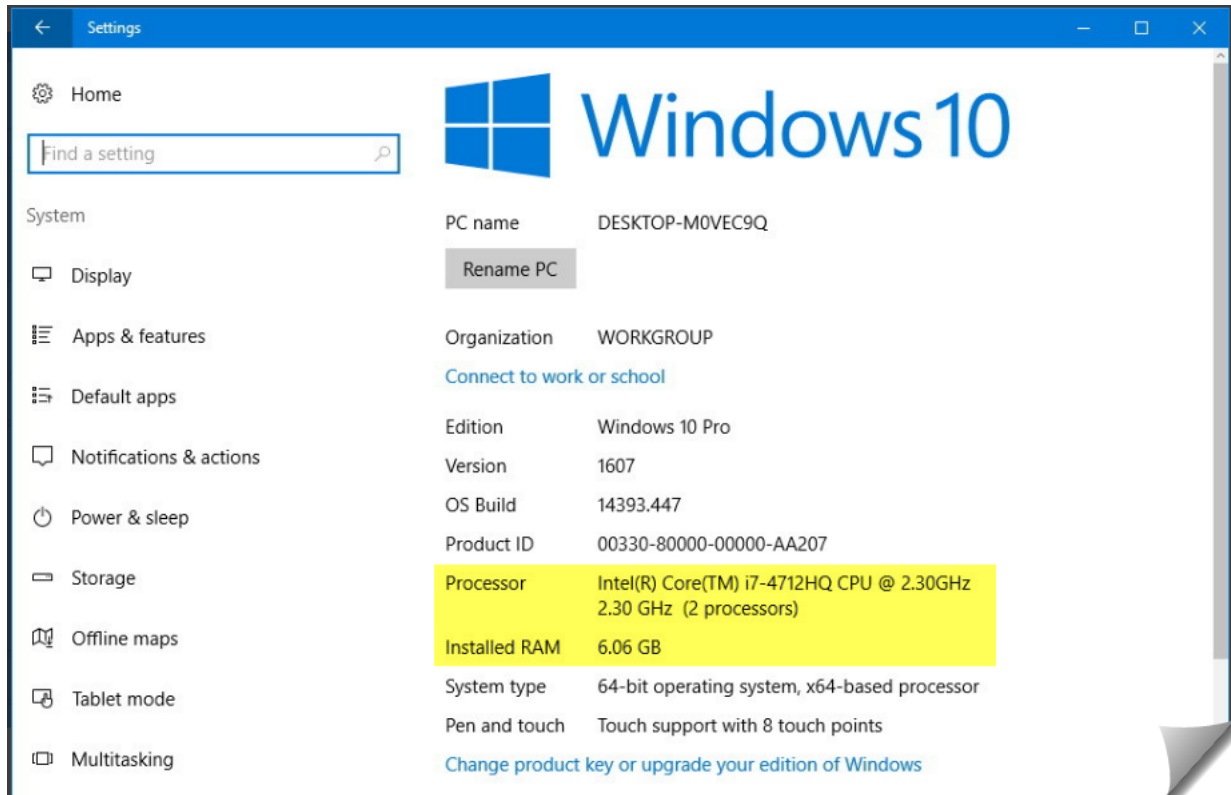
Settings

Home

Find a setting

System

Display

Apps & features

Default apps

Notifications & actions

Power & sleep

Storage

Offline maps

Tablet mode

Multitasking

Windows 10

| | |
|---|---|
| PC name | DESKTOP-M0VEC9Q |

Rename PC

| | |
|---|---|
| Organization | WORKGROUP |

Connect to work or school

| | |
|---|---|
| Edition | Windows 10 Pro |
| Version | 1607 |
| OS Build | 14393.447 |
| Product ID | 00330-80000-00000-AA207 |
| Processor | Intel(R) Core(TM) i7-4712HQ CPU @ 2.30GHz 2.30 GHz (2 processors) |
| Installed RAM | 6.06 GB |
| System type | 64-bit operating system, x64-based processor |
| Pen and touch | Touch support with 8 touch points |

Change product key or upgrade your edition of Windows